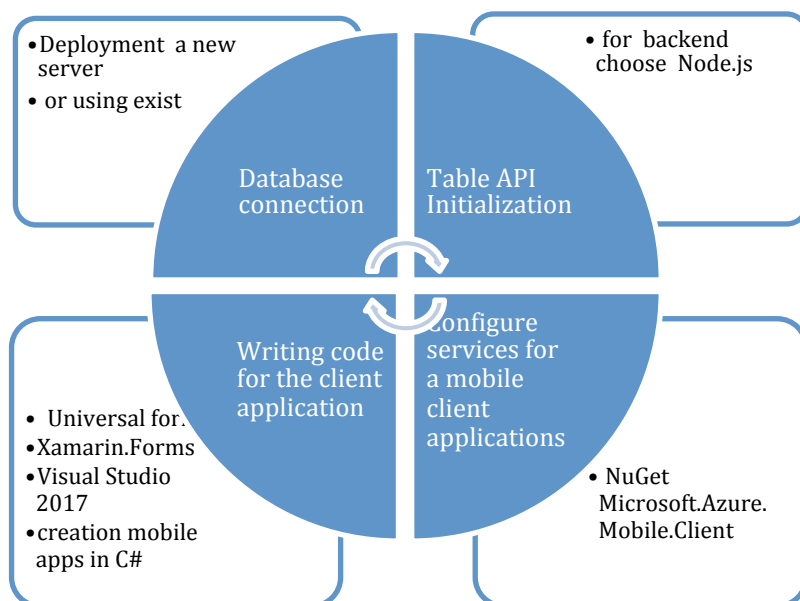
•Deployment a new server
• or using exist

• for backend choose Node.js

Database connection

Table API Initialization

Writing code for the client application

Configure services for a mobile client applications

• Universal for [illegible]
•Xamarin.Forms
•Visual Studio 2017
•creation mobile apps in C#

• NuGet Microsoft.Azure. Mobile.Client